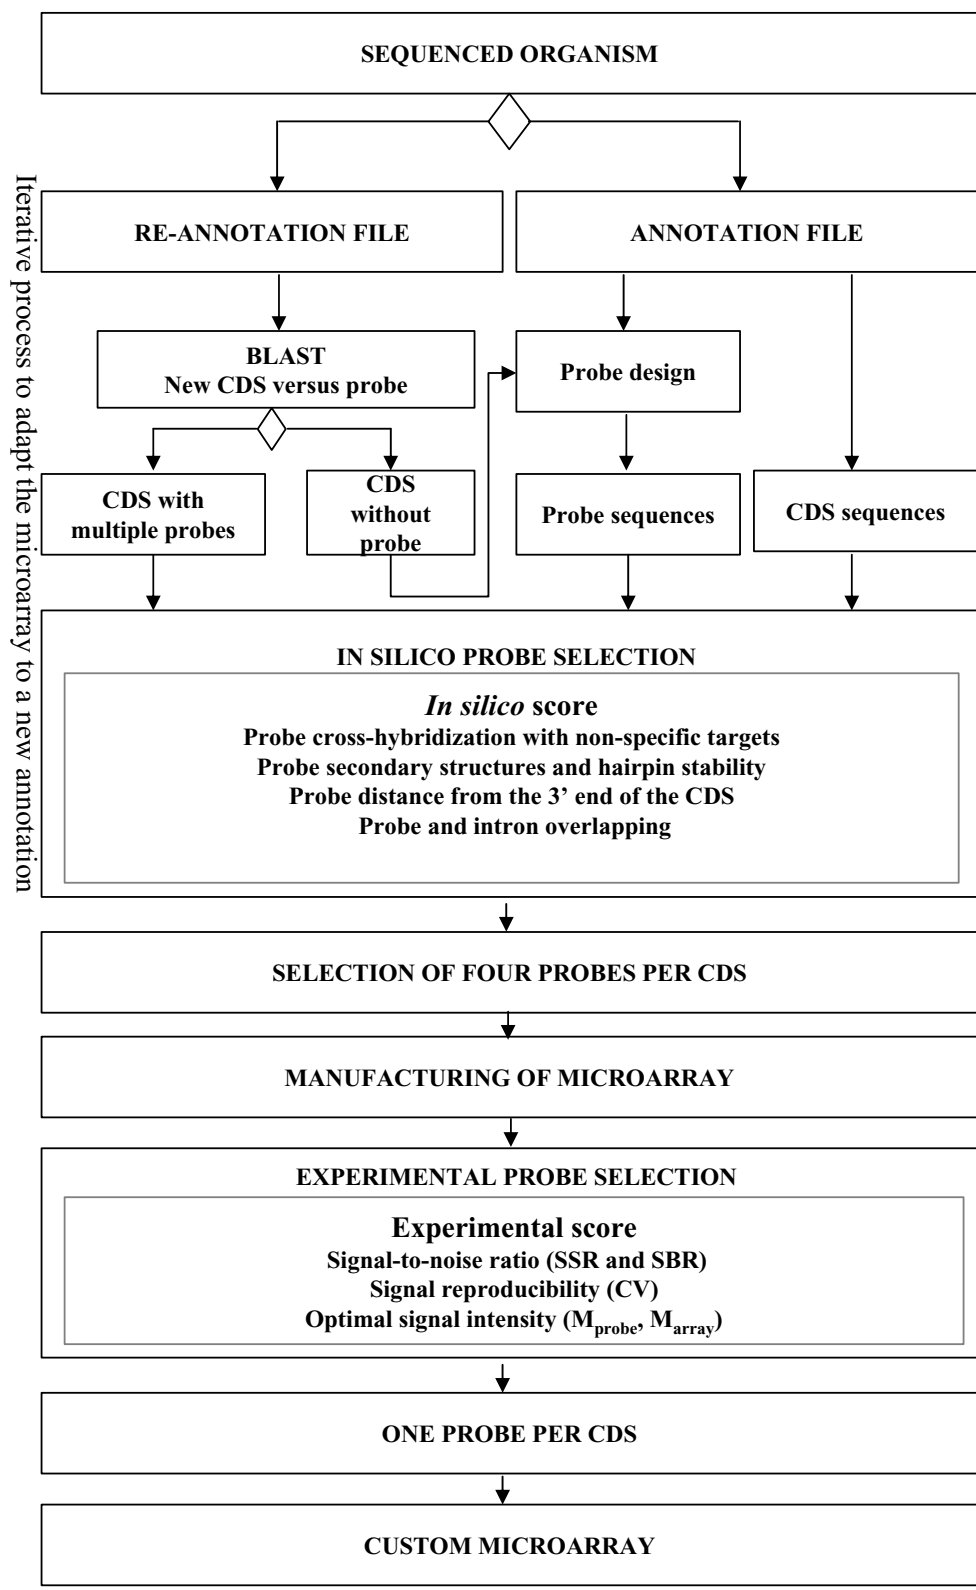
SEQUENCED ORGANISM

Iterative process to adapt the microarray to a new annotation

RE-ANNOTATION FILE

ANNOTATION FILE

BLAST
New CDS versus probe

Probe design

CDS with multiple probes

CDS without probe

Probe sequences

CDS sequences

IN SILICO PROBE SELECTION

*In silico* score
Probe cross-hybridization with non-specific targets
Probe secondary structures and hairpin stability
Probe distance from the 3' end of the CDS
Probe and intron overlapping

SELECTION OF FOUR PROBES PER CDS

MANUFACTURING OF MICROARRAY

EXPERIMENTAL PROBE SELECTION

Experimental score
Signal-to-noise ratio (SSR and SBR)
Signal reproducibility (CV)
Optimal signal intensity ($M_{probe}$, $M_{array}$)

ONE PROBE PER CDS

CUSTOM MICROARRAY